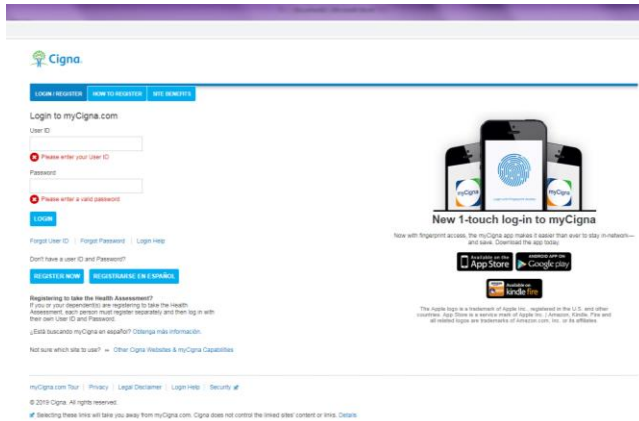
Cigna.

LOGIN / REGISTER | HOW TO REGISTER | SITE BENEFITS

Login to myCigna.com

User ID

Please enter your User ID

Password

Please enter a valid password

LOGIN

Forgot User ID | Forgot Password | Login Help

Don't have a user ID and Password?

REGISTER NOW | REGISTRARSE EN ESPAÑOL

Registering to take the Health Assessment?
If you or your dependent(s) are registering to take the Health Assessment, each person must register separately and then log in with their own User ID and Password.

¿Está buscando myCigna en español? Obtenga más información.

Not sure which site to use? » Other Cigna Websites & myCigna Capabilities

myCigna

myCigna

New 1-touch log-in to myCigna

Now with fingerprint access, the myCigna app makes it easier than ever to stay in-network—and save. Download the app today.

Available on the App Store | ANDROID APP ON Google play

Available on kindle fire

The Apple logo is a trademark of Apple Inc., registered in the U.S. and other countries. App Store is a service mark of Apple Inc. / Amazon, Kindle, Fire and all related logos are trademarks of Amazon.com, Inc. or its affiliates.

myCigna.com Tour | Privacy | Legal Disclaimer | Login Help | Security

© 2019 Cigna. All rights reserved.

Selecting these links will take you away from myCigna.com. Cigna does not control the linked sites' content or links. Details